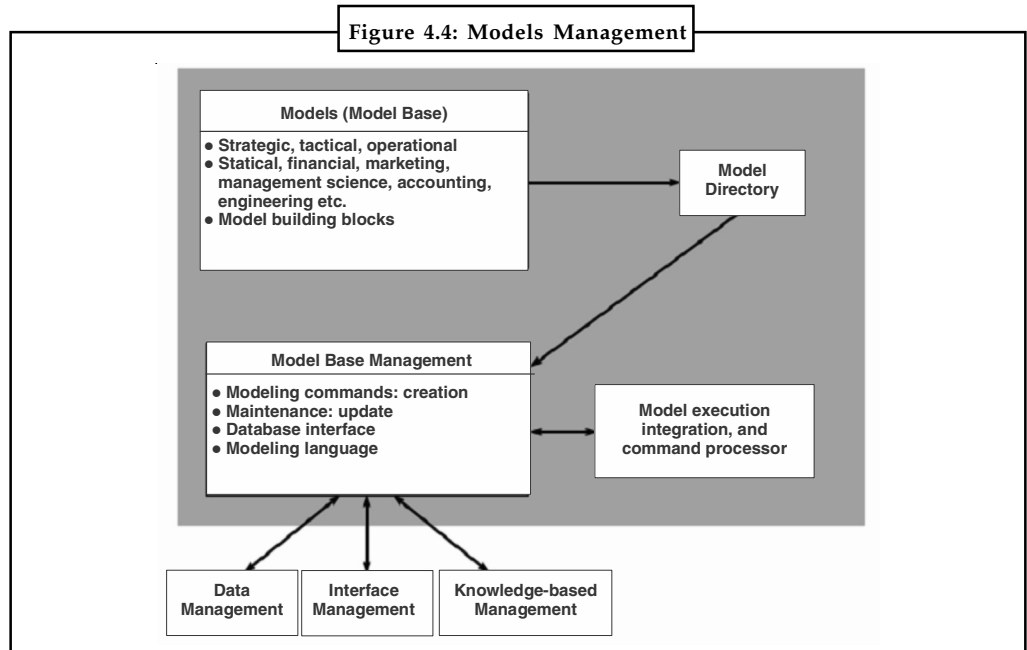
Figure 4.4: Models Management

Models (Model Base)

- Strategic, tactical, operational
- Statical, financial, marketing, management science, accounting, engineering etc.
- Model building blocks

Model Directory

Model Base Management

- Modeling commands: creation
- Maintenance: update
- Database interface
- Modeling language

Model execution integration, and command processor

Data Management

Interface Management

Knowledge-based Management